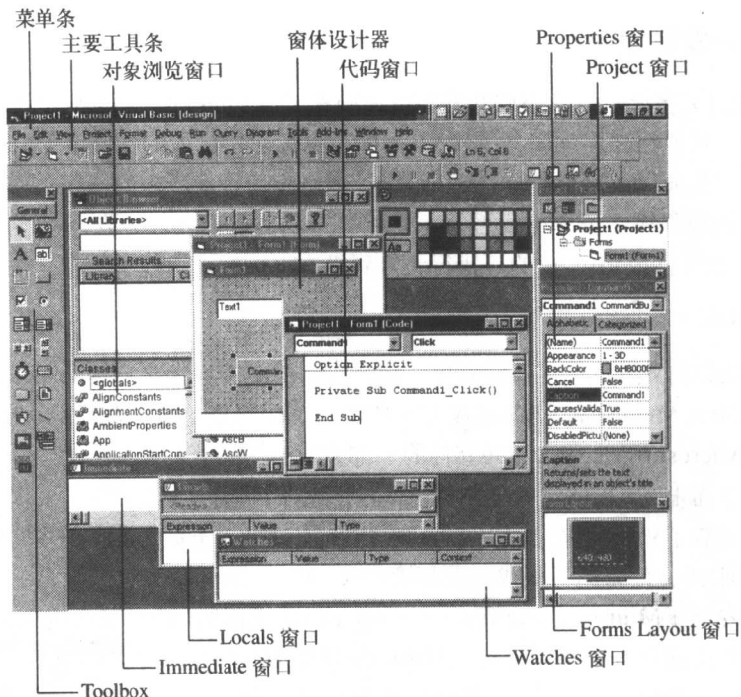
菜单条
主要工具条
对象浏览窗口
窗体设计器
代码窗口
Properties 窗口
Project 窗口

Project1 - Microsoft Visual Basic [design]
File Edit View Project Format Debug Run Query Diagram Tools Add-Ins Window Help
Ln 6, Col 8
General
Object Browser
<All Libraries>
Search Results
Library
Classes
<globals>
AlignConstants
AlignmentConstants
AmbientProperties
App
ApplicationStartCons
Project1 - Form1 (Form)
Form1
Text1
Comma
AscB
AscW
Project1 - Form1 (Code)
Command1
Click
Option Explicit
Private Sub Command1_Click()
End Sub
Project1 (Project1)
Forms
Form1 (Form1)
Command1 CommandBu
Alphabetic
Categorized
(Name) Command1
Appearance 1 - 3D
BackColor &H8000
Cancel False
Caption Command1
CausesValida True
Default False
DisabledPictu (None)
Caption
Returns/sets the text displayed in an object's title
Immediate
Locals
Expression
Value
Type
Watches
Expression
Value
Type
Context

Locals 窗口
Immediate 窗口
Toolbox
Watches 窗口
Forms Layout 窗口